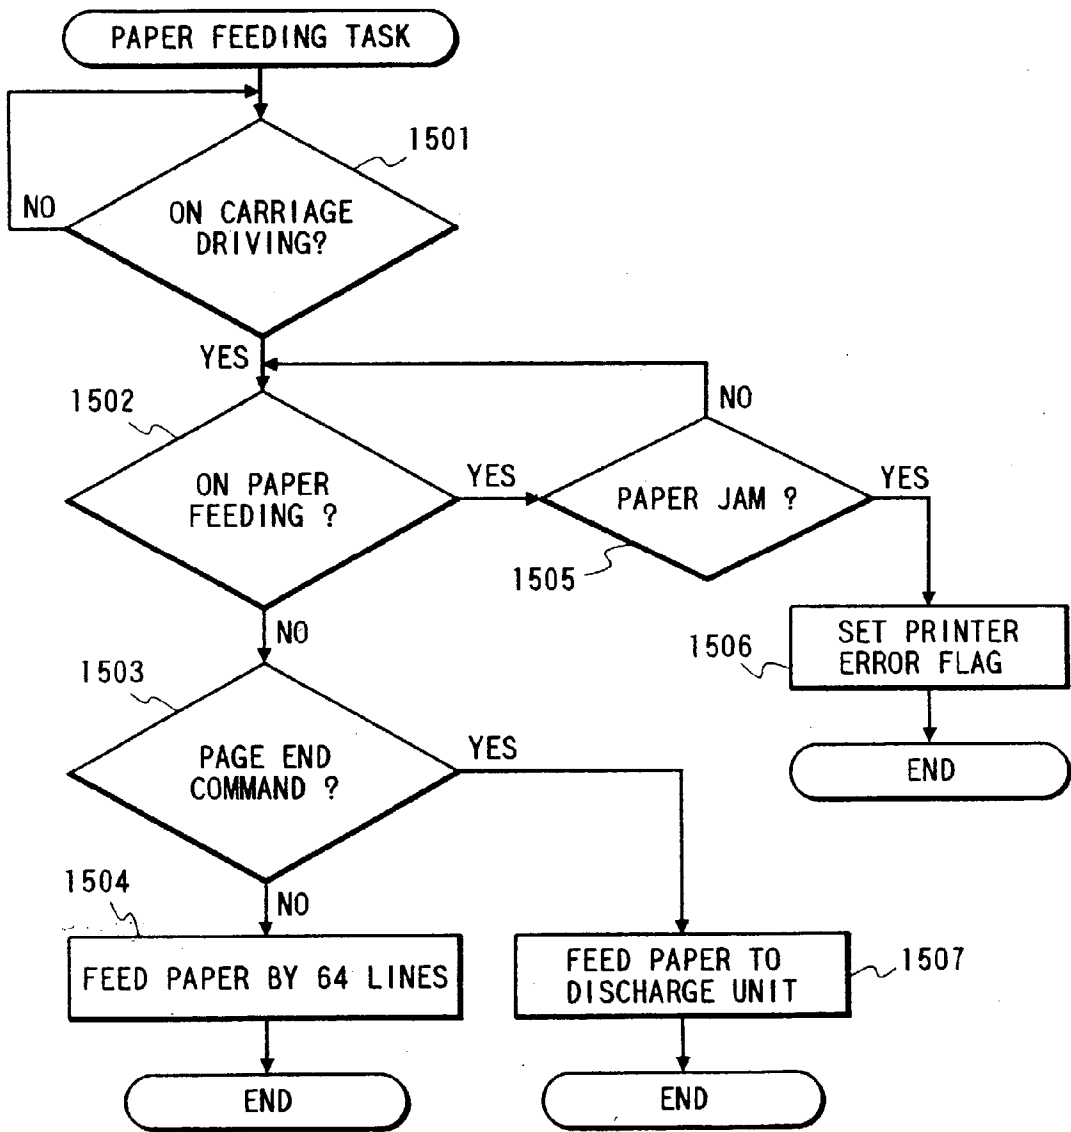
PAPER FEEDING TASK

1501

NO

ON CARRIAGE DRIVING?

YES

NO

1502

ON PAPER FEEDING ?

YES

PAPER JAM ?

YES

1505

NO

1506

SET PRINTER ERROR FLAG

END

1503

PAGE END COMMAND ?

YES

1504

NO

FEED PAPER BY 64 LINES

FEED PAPER TO DISCHARGE UNIT

1507

END

END